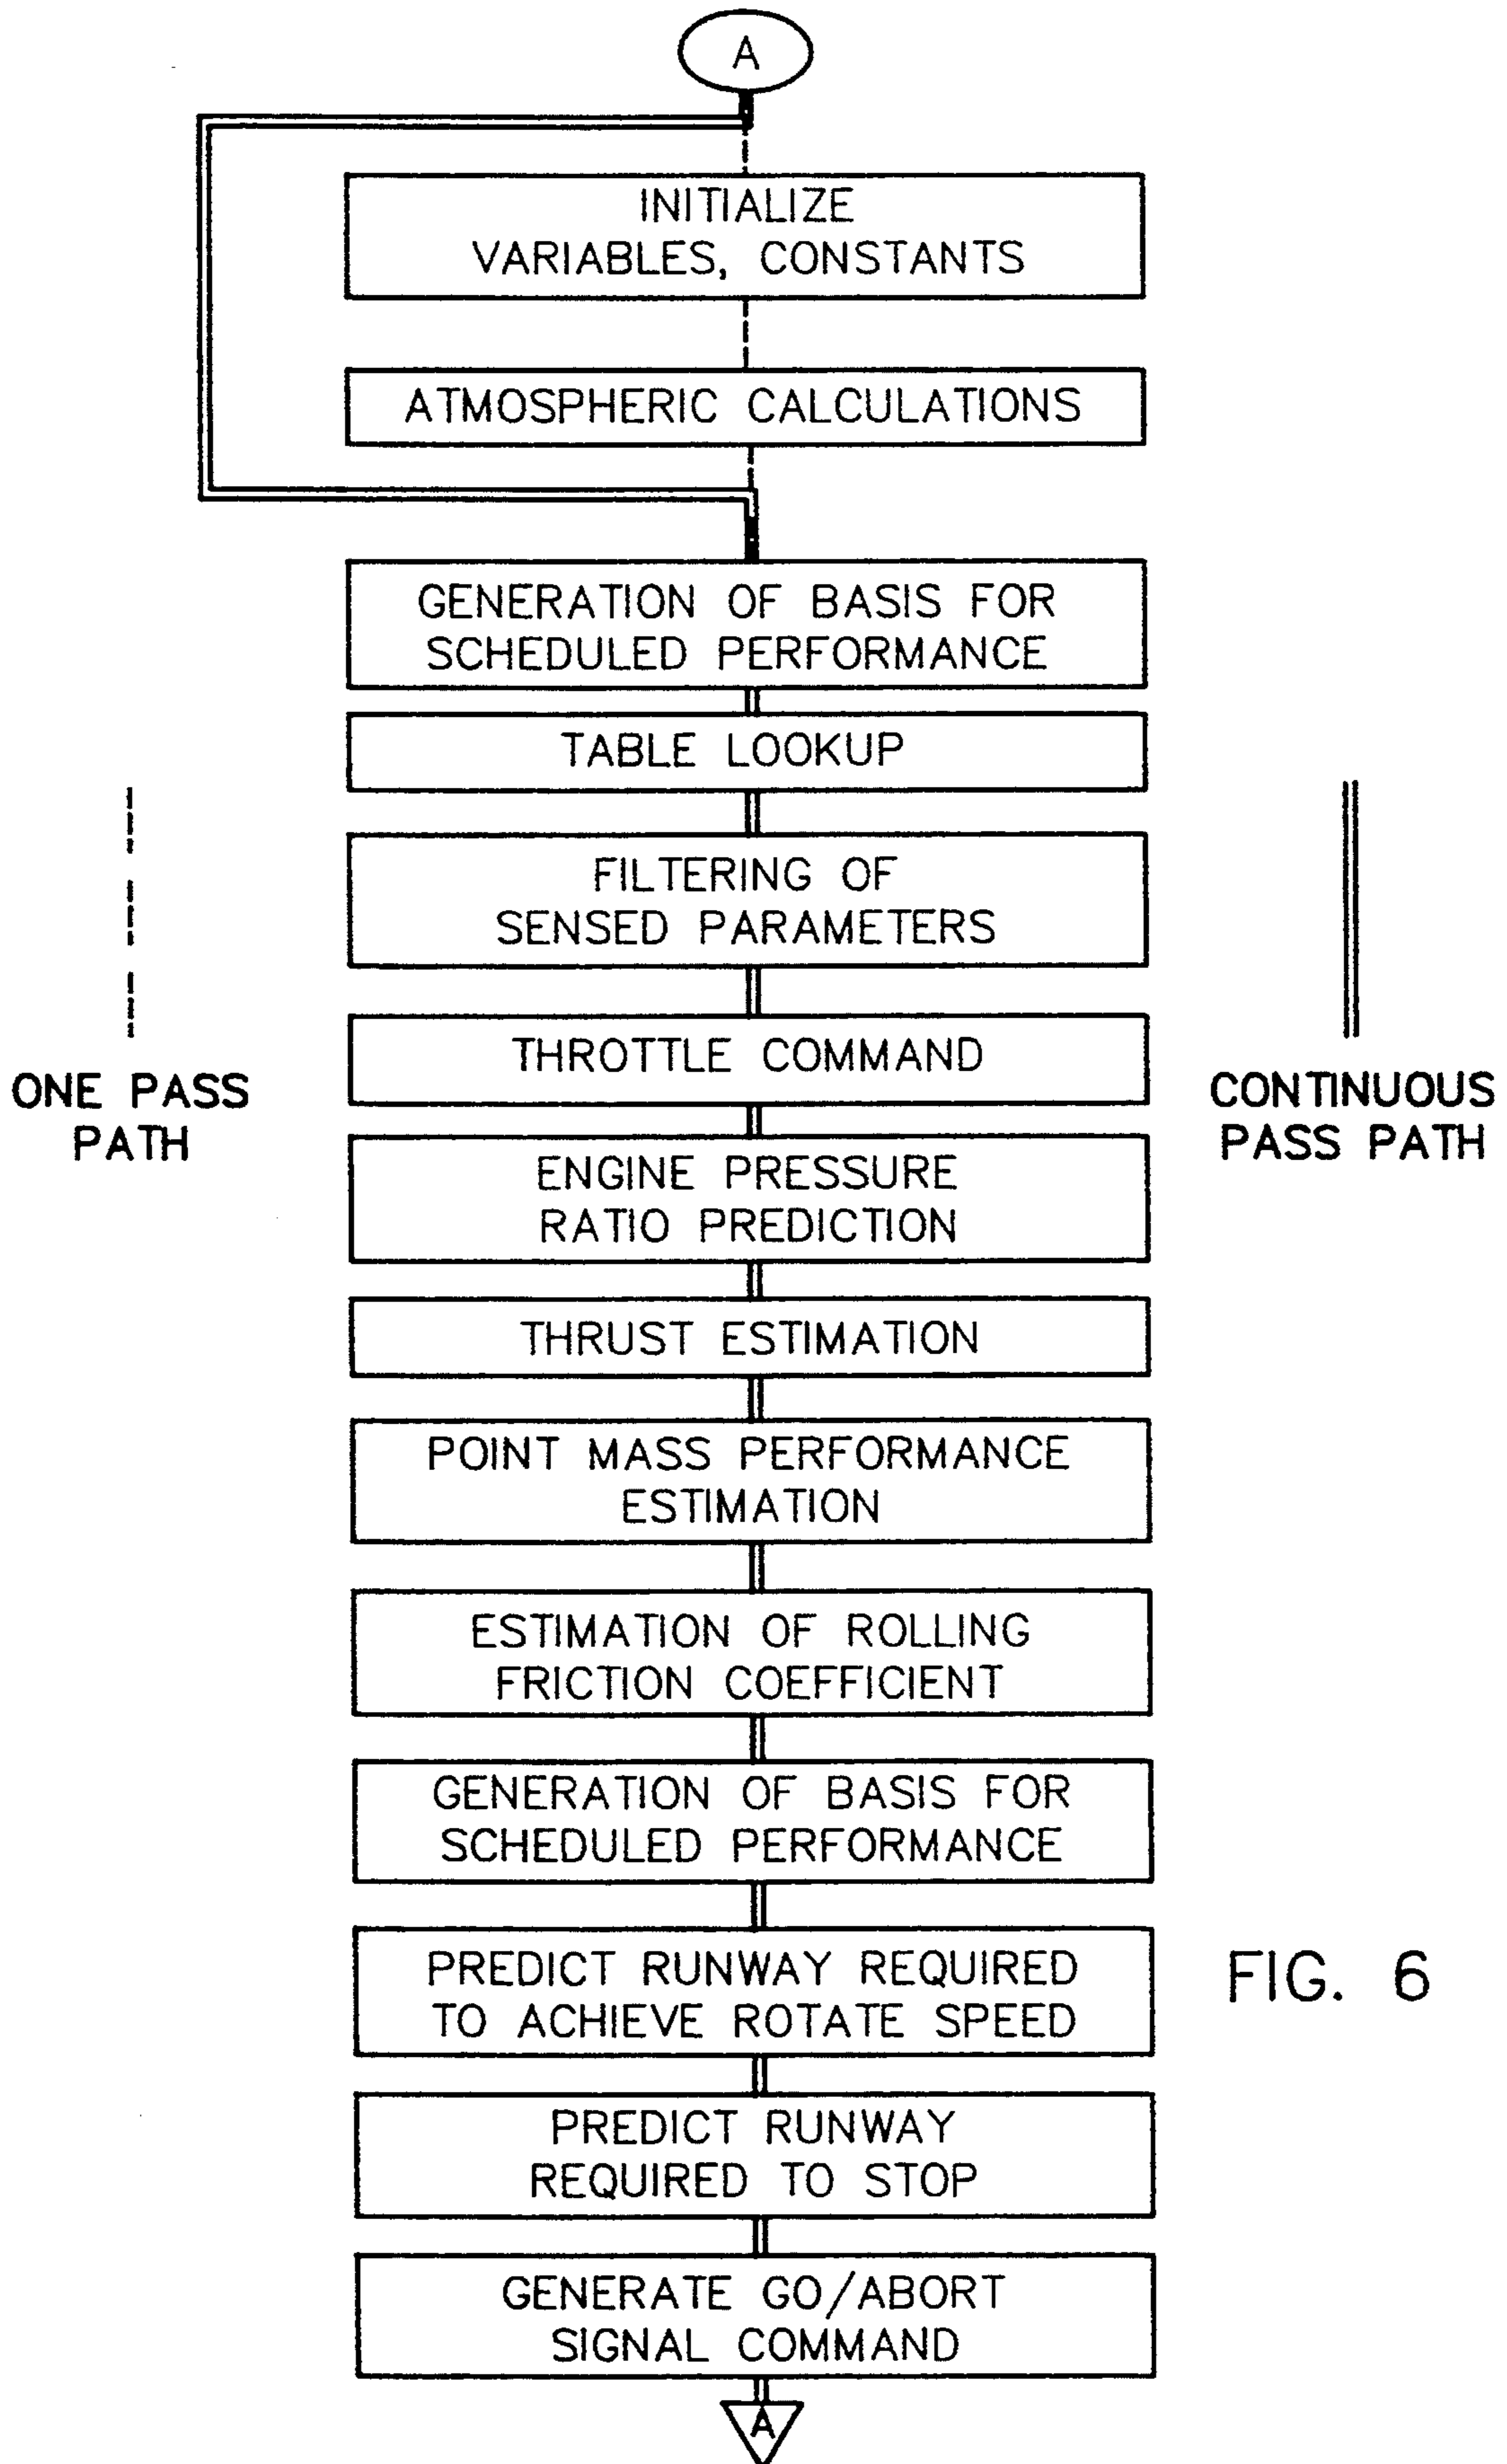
A

INITIALIZE VARIABLES, CONSTANTS

ATMOSPHERIC CALCULATIONS

GENERATION OF BASIS FOR SCHEDULED PERFORMANCE

TABLE LOOKUP

ONE PASS PATH

CONTINUOUS PASS PATH

FILTERING OF SENSED PARAMETERS

THROTTLE COMMAND

ENGINE PRESSURE RATIO PREDICTION

THRUST ESTIMATION

POINT MASS PERFORMANCE ESTIMATION

ESTIMATION OF ROLLING FRICTION COEFFICIENT

GENERATION OF BASIS FOR SCHEDULED PERFORMANCE

PREDICT RUNWAY REQUIRED TO ACHIEVE ROTATE SPEED

FIG. 6

PREDICT RUNWAY REQUIRED TO STOP

GENERATE GO/ABORT SIGNAL COMMAND

A